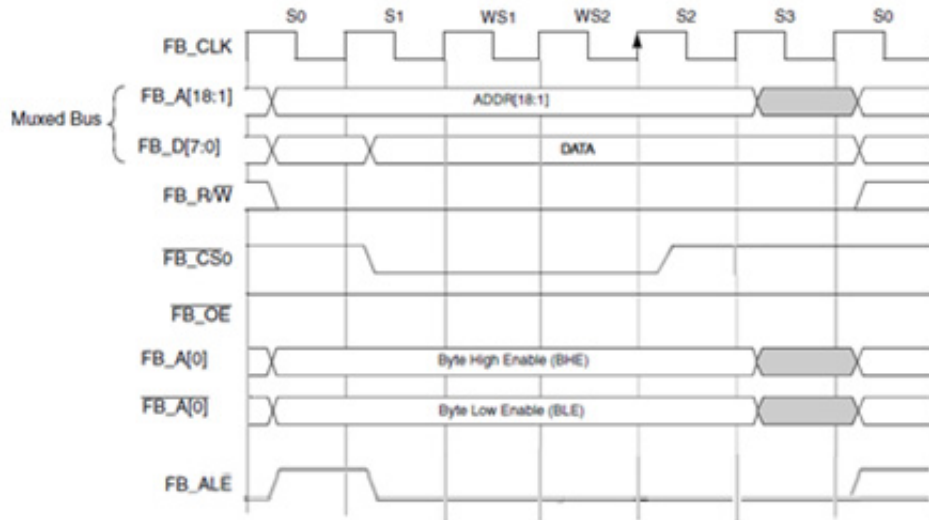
S0 S1 WS1 WS2 S2 S3 S0

FB_CLK

Muxed Bus

FB_A[18:1]

ADDR[18:1]

FB_D[7:0]

DATA

FB_R/$\overline{W}$

$\overline{FB\_CS0}$

$\overline{FB\_OE}$

FB_A[0]

Byte High Enable (BHE)

$\overline{FB\_A[0]}$

Byte Low Enable (BLE)

FB_ALE